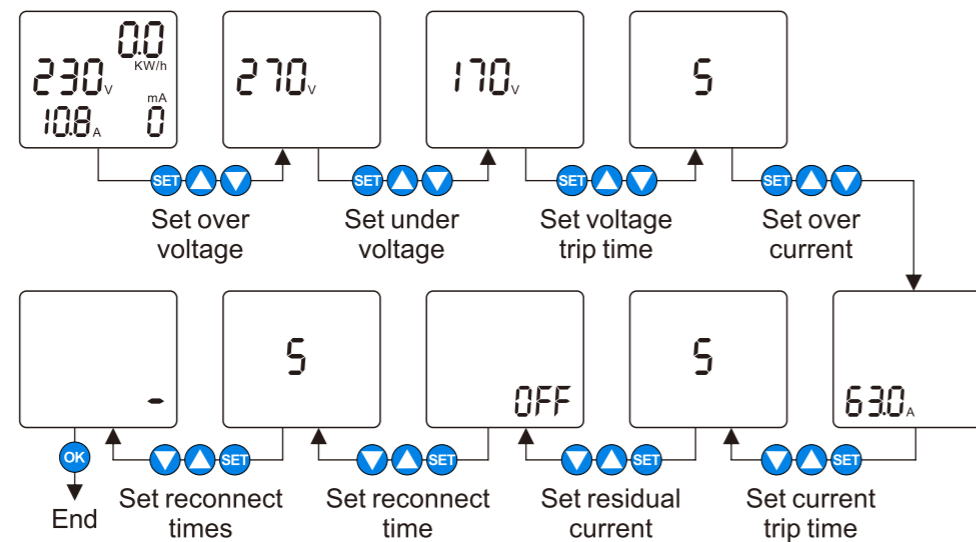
0.0 KW/h
230 V
10.8 A
mA
0

270 V

170 V

5

SET
Set over voltage

SET
Set under voltage

SET
Set voltage trip time

SET
Set over current

-

5

OFF

5

63.0 A

OK
End

SET
Set reconnect times

SET
Set reconnect time

SET
Set residual current

SET
Set current trip time